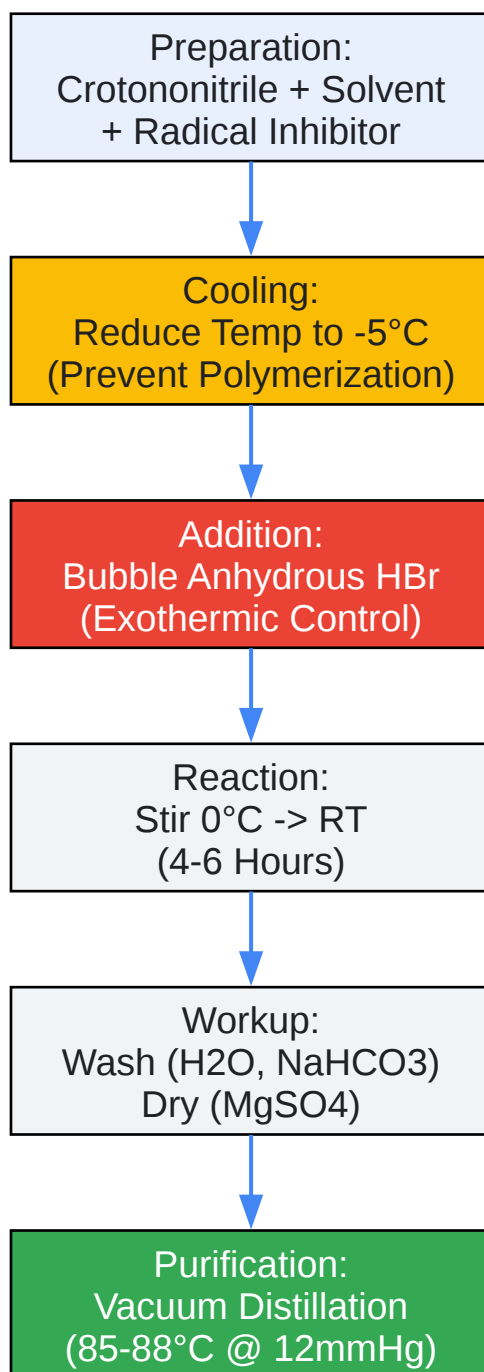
Preparation:
Crotononitrile + Solvent
+ Radical Inhibitor

Cooling:
Reduce Temp to -5°C
(Prevent Polymerization)

Addition:
Bubble Anhydrous HBr
(Exothermic Control)

Reaction:
Stir 0°C -> RT
(4-6 Hours)

Workup:
Wash (H2O, NaHCO3)
Dry (MgSO4)

Purification:
Vacuum Distillation
(85-88°C @ 12mmHg)